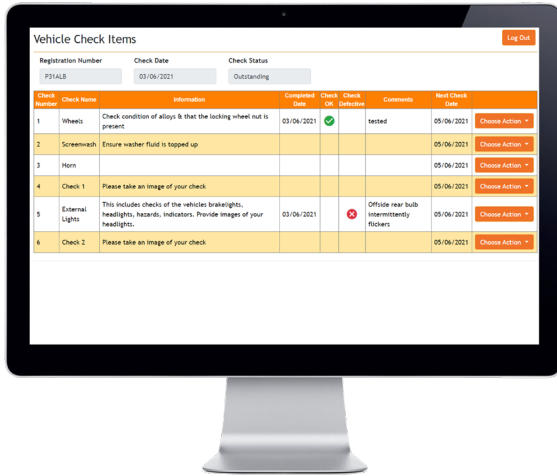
Vehicle Check Items

Log Out

Registration Number
P31ALB

Check Date
03/06/2021

Check Status
Outstanding

| Check Number | Check Name | Information | Completed Date | Check OK | Check Defective | Comments | Next Check Date | |
|---|---|---|---|---|---|---|---|---|
| 1 | Wheels | Check condition of alloys & that the locking wheel nut is present | 03/06/2021 | | | tested | 05/06/2021 | Choose Action |
| 2 | Screenwash | Ensure washer fluid is topped up | | | | | 05/06/2021 | Choose Action |
| 3 | Horn | | | | | | 05/06/2021 | Choose Action |
| 4 | Check 1 | Please take an image of your check | | | | | 05/06/2021 | Choose Action |
| 5 | External Lights | This includes checks of the vehicles brakelights, headlights, hazards, indicators. Provide images of your headlights. | 03/06/2021 | | | Offside rear bulb intermittently flickers | 05/06/2021 | Choose Action |
| 6 | Check 2 | Please take an image of your check | | | | | 05/06/2021 | Choose Action |